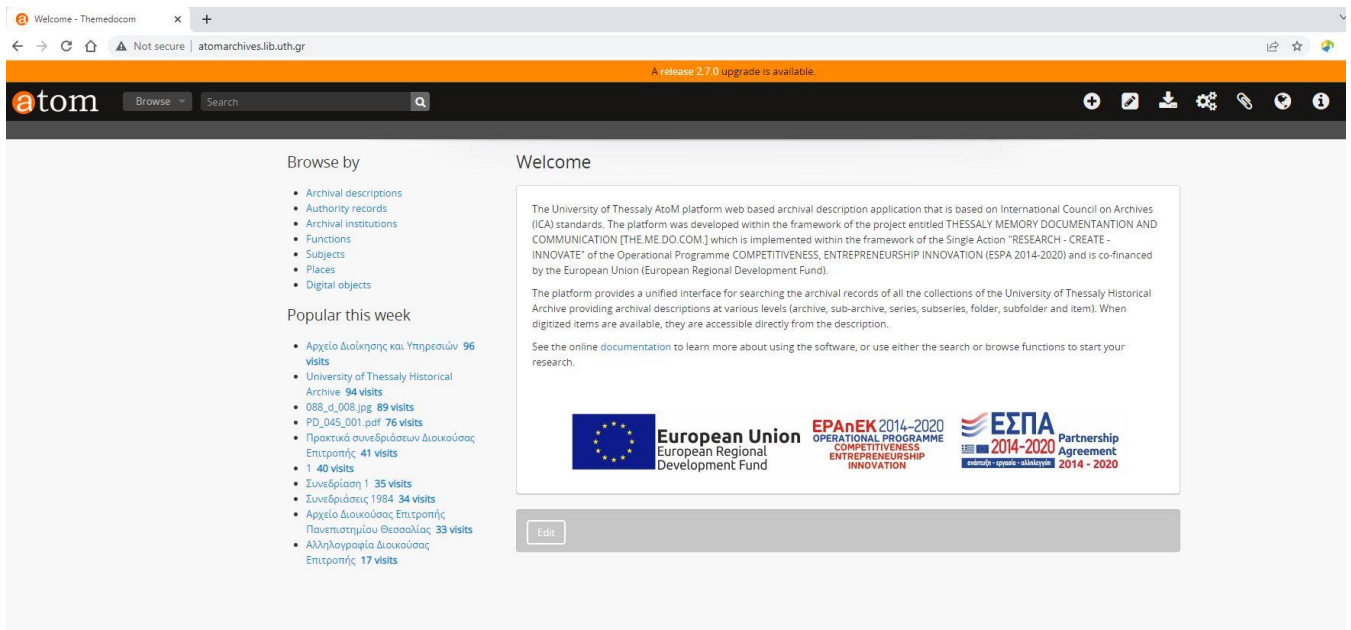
Welcome - Themedocom × +

Not secure | atomarchives.lib.uth.gr

A release 2.7.0 upgrade is available.

atom Browse Search

Browse by

- Archival descriptions
- Authority records
- Archival institutions
- Functions
- Subjects
- Places
- Digital objects

Popular this week

- Αρχείο Διοίκησης και Υπηρεσιών 96 visits
- University of Thessaly Historical Archive 94 visits
- 088_d_008.jpg 89 visits
- PD_045_001.pdf 76 visits
- Πρακτικά συνεδριάσεων Διοικούσας Επιτροπής 41 visits
- 1 40 visits
- Συνεδρίαση 1 35 visits
- Συνεδριάσεις 1984 34 visits
- Αρχείο Διοικούσας Επιτροπής Πανεπιστημίου Θεσσαλίας 33 visits
- Αλληλογραφία Διοικούσας Επιτροπής 17 visits

Welcome

The University of Thessaly AtoM platform web based archival description application that is based on International Council on Archives (ICA) standards. The platform was developed within the framework of the project entitled THESSALY MEMORY DOCUMENTANTION AND COMMUNICATION [THE.ME.DO.COM.] which is implemented within the framework of the Single Action "RESEARCH - CREATE - INNOVATE" of the Operational Programme COMPETITIVENESS, ENTREPRENEURSHIP INNOVATION (ESPA 2014-2020) and is co-financed by the European Union (European Regional Development Fund).

The platform provides a unified interface for searching the archival records of all the collections of the University of Thessaly Historical Archive providing archival descriptions at various levels (archive, sub-archive, series, subseries, folder, subfolder and item). When digitized items are available, they are accessible directly from the description.

See the online documentation to learn more about using the software, or use either the search or browse functions to start your research.

European Union European Regional Development Fund

EPAnEK 2014-2020 OPERATIONAL PROGRAMME COMPETITIVENESS ENTREPRENEURSHIP INNOVATION

ΕΣΠΑ 2014-2020 ανάπτυξη - εργασία - αλληλεγγύη Partnership Agreement 2014 - 2020

Edit